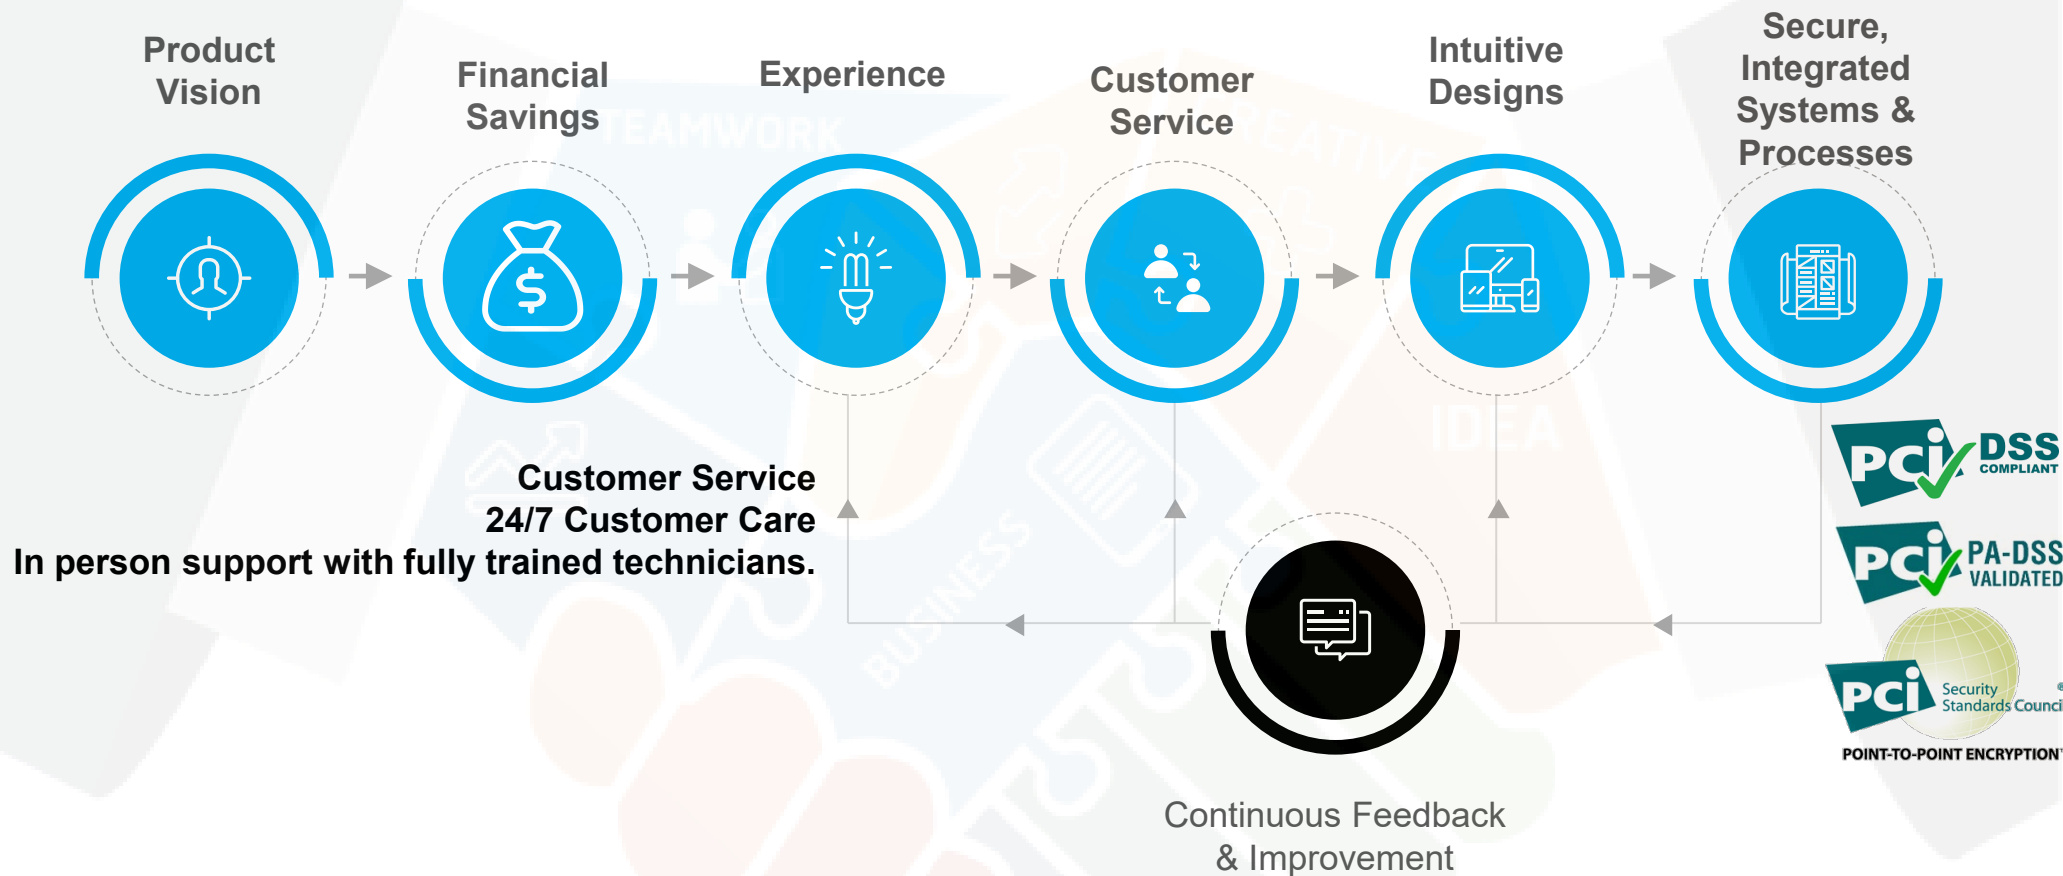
Product Vision

Financial Savings

Experience

Customer Service

Intuitive Designs

Secure, Integrated Systems & Processes

TEAMWORK

CREATIVE

IDEA

BUSINESS

Customer Service
24/7 Customer Care
In person support with fully trained technicians.

PCI DSS COMPLIANT

PCI PA-DSS VALIDATED

PCI Security Standards Counci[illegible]

POINT-TO-POINT ENCRYPTION

Continuous Feedback & Improvement